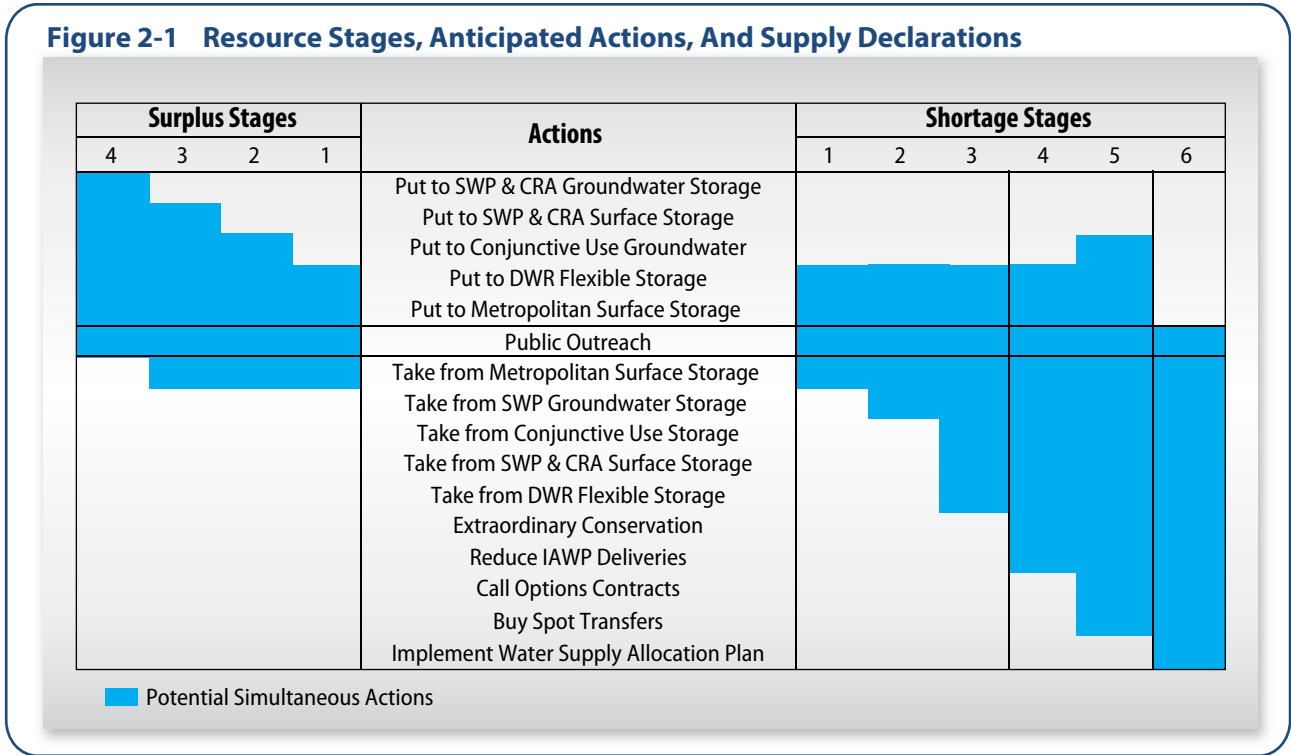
Figure 2-1 Resource Stages, Anticipated Actions, And Supply Declarations

| Surplus Stages 4 | 3 | 2 | 1 | Actions | Shortage Stages 1 | 2 | 3 | 4 | 5 | 6 |
|---|---|---|---|---|---|---|---|---|---|---|
| | | | | Put to SWP & CRA Groundwater Storage | | | | | | |
| | | | | Put to SWP & CRA Surface Storage | | | | | | |
| | | | | Put to Conjunctive Use Groundwater | | | | | | |
| | | | | Put to DWR Flexible Storage | | | | | | |
| | | | | Put to Metropolitan Surface Storage | | | | | | |
| | | | | Public Outreach | | | | | | |
| | | | | Take from Metropolitan Surface Storage | | | | | | |
| | | | | Take from SWP Groundwater Storage | | | | | | |
| | | | | Take from Conjunctive Use Storage | | | | | | |
| | | | | Take from SWP & CRA Surface Storage | | | | | | |
| | | | | Take from DWR Flexible Storage | | | | | | |
| | | | | Extraordinary Conservation | | | | | | |
| | | | | Reduce IAWP Deliveries | | | | | | |
| | | | | Call Options Contracts | | | | | | |
| | | | | Buy Spot Transfers | | | | | | |
| | | | | Implement Water Supply Allocation Plan | | | | | | |

Potential Simultaneous Actions